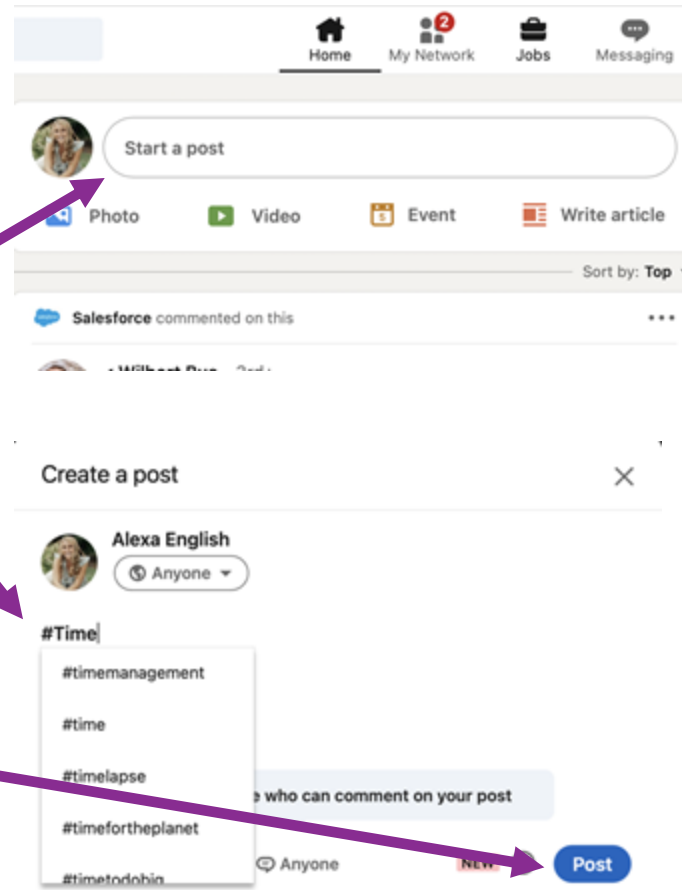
2
Home
My Network
Jobs
Messaging

Start a post

Photo
Video
Event
Write article

Sort by: Top

Salesforce commented on this

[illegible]

Create a post

Alexa English
Anyone

#Time

#timemanagement

#time

#timelapse

#timefortheplanet

#timetodobig

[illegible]e who can comment on your post

Anyone
NEW
Post